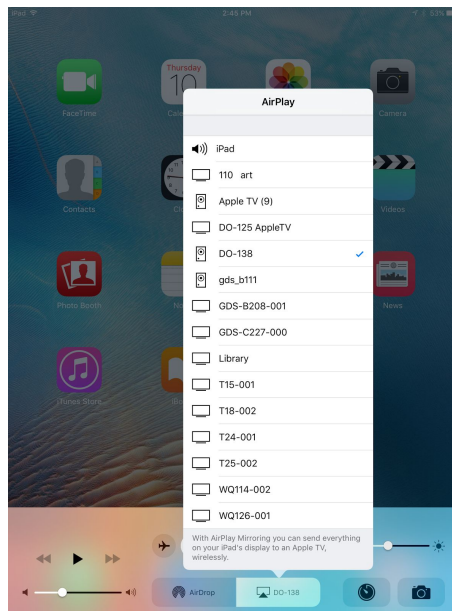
iPad
2:45 PM
53%

FaceTime
Thursday
10
Cal
Camera
Contacts
Videos
Photo Booth
News
iTunes Store

AirPlay

iPad
110 art
Apple TV (9)
DO-125 AppleTV
DO-138
gds_b111
GDS-B208-001
GDS-C227-000
Library
T15-001
T18-002
T24-001
T25-002
WQ114-002
WQ126-001

With AirPlay Mirroring you can send everything on your iPad's display to an Apple TV, wirelessly.

AirDrop
DO-138